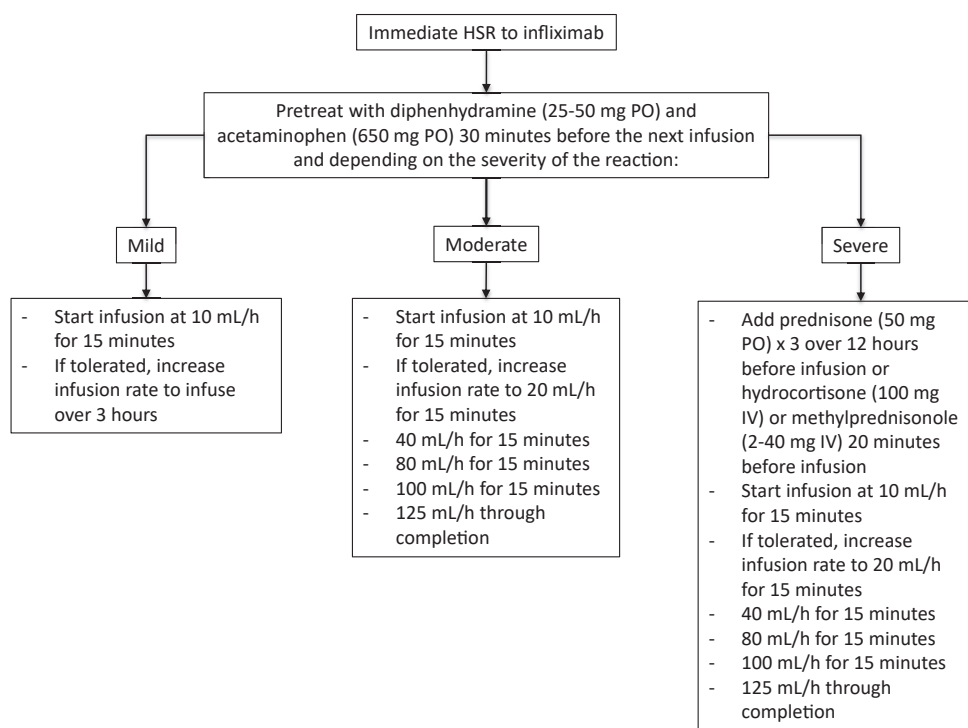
Immediate HSR to infliximab

Pretreat with diphenhydramine (25-50 mg PO) and acetaminophen (650 mg PO) 30 minutes before the next infusion and depending on the severity of the reaction:

Mild

- Start infusion at 10 mL/h for 15 minutes
- If tolerated, increase infusion rate to infuse over 3 hours

Moderate

- Start infusion at 10 mL/h for 15 minutes
- If tolerated, increase infusion rate to 20 mL/h for 15 minutes
- 40 mL/h for 15 minutes
- 80 mL/h for 15 minutes
- 100 mL/h for 15 minutes
- 125 mL/h through completion

Severe

- Add prednisone (50 mg PO) x 3 over 12 hours before infusion or hydrocortisone (100 mg IV) or methylprednisonole (2-40 mg IV) 20 minutes before infusion
- Start infusion at 10 mL/h for 15 minutes
- If tolerated, increase infusion rate to 20 mL/h for 15 minutes
- 40 mL/h for 15 minutes
- 80 mL/h for 15 minutes
- 100 mL/h for 15 minutes
- 125 mL/h through completion